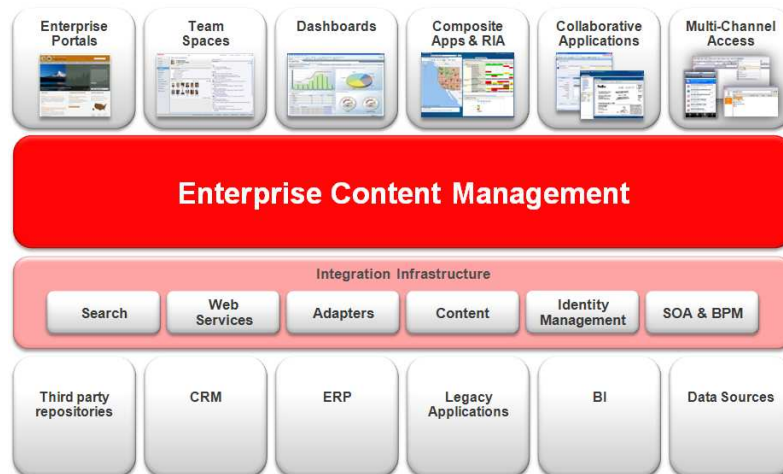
Enterprise Portals

Team Spaces

Dashboards

Composite Apps & RIA

Collaborative Applications

Multi-Channel Access

Enterprise Content Management

Integration Infrastructure

Search

Web Services

Adapters

Content

Identity Management

SOA & BPM

Third party repositories

CRM

ERP

Legacy Applications

BI

Data Sources